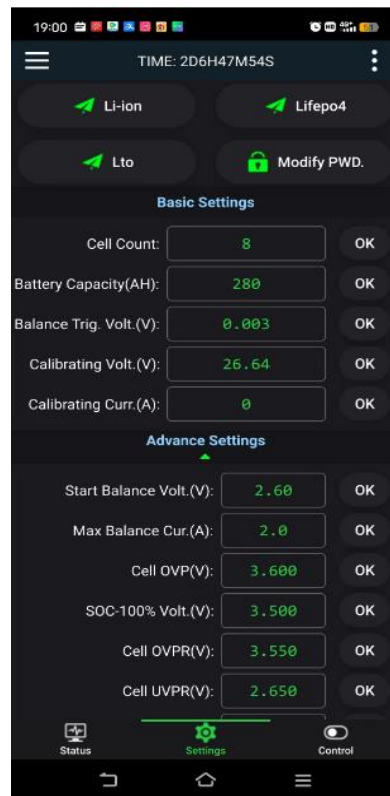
19:00

TIME: 2D6H47M54S

Li-ion

Lifepo4

Lto

Modify PWD.

Basic Settings

Cell Count: 8 OK

Battery Capacity(AH): 280 OK

Balance Trig. Volt.(V): 0.003 OK

Calibrating Volt.(V): 26.64 OK

Calibrating Curr.(A): 0 OK

Advance Settings

Start Balance Volt.(V): 2.60 OK

Max Balance Cur.(A): 2.0 OK

Cell OVP(V): 3.600 OK

SOC-100% Volt.(V): 3.500 OK

Cell OVPR(V): 3.550 OK

Cell UVPR(V): 2.650 OK

Status

Settings

Control